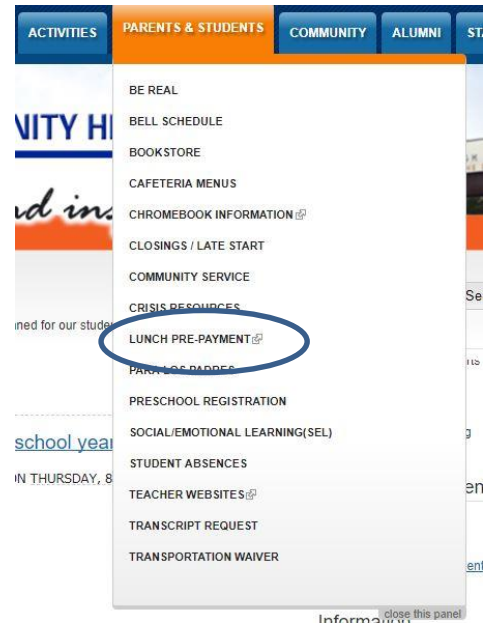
ACTIVITIES PARENTS & STUDENTS COMMUNITY ALUMNI STA

NITY H

d in

ned for our stude

school year

N THURSDAY, 8

BE REAL
BELL SCHEDULE
BOOKSTORE
CAFETERIA MENUS
CHROMEBOOK INFORMATION
CLOSINGS / LATE START
COMMUNITY SERVICE
CRISIS RESOURCES
LUNCH PRE-PAYMENT
PARA LOS PADRES
PRESCHOOL REGISTRATION
SOCIAL/EMOTIONAL LEARNING(SEL)
STUDENT ABSENCES
TEACHER WEBSITES
TRANSCRIPT REQUEST
TRANSPORTATION WAIVER

Se

ts

g

en

ent

close this panel

Information